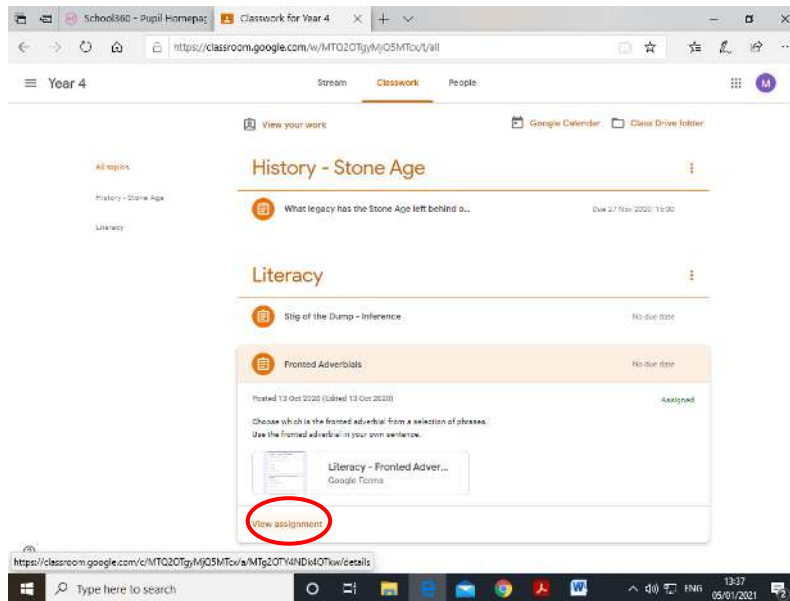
School360 - Pupil Homepag
Classwork for Year 4
https://classroom.google.com/w/MTQ2OTgyMjQ5MTcx/t/all

Year 4
Stream
Classwork
People
M

View your work
Google Calendar
Class Drive folder

All topics
History - Stone Age
Literacy

History - Stone Age
What legacy has the Stone Age left behind o...
Due 27 Nov 2020, 15:00

Literacy
Stig of the Dump - Inference
No due date

Fronted Adverbials
No due date
Posted 13 Oct 2020 (Edited 13 Oct 2020)
Assigned
Choose which is the fronted adverbial from a selection of phrases.
Use the fronted adverbial in your own sentence.
Literacy - Fronted Adver...
Google Forms
View assignment

https://classroom.google.com/c/MTQ2OTgyMjQ5MTcx/a/MTg2OTY4NDk4OTkw/details

Type here to search
ENG
13:37
05/01/2021